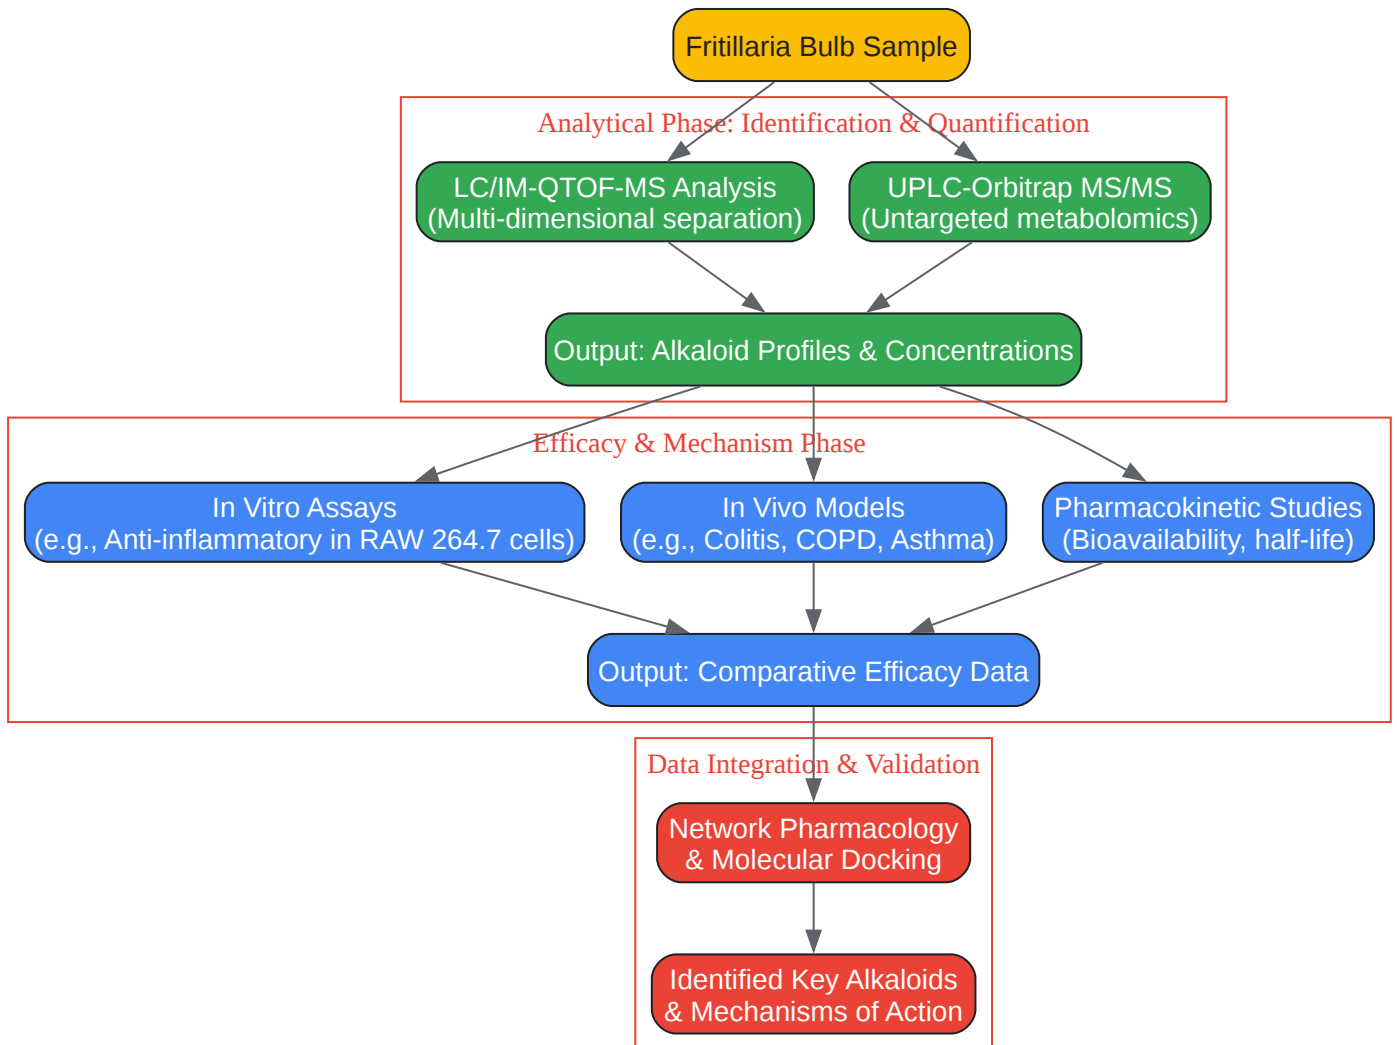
Fritillaria Bulb Sample

Analytical Phase: Identification & Quantification

LC/IM-QTOF-MS Analysis
(Multi-dimensional separation)

UPLC-Orbitrap MS/MS
(Untargeted metabolomics)

Output: Alkaloid Profiles & Concentrations

Efficacy & Mechanism Phase

In Vitro Assays
(e.g., Anti-inflammatory in RAW 264.7 cells)

In Vivo Models
(e.g., Colitis, COPD, Asthma)

Pharmacokinetic Studies
(Bioavailability, half-life)

Output: Comparative Efficacy Data

Data Integration & Validation

Network Pharmacology
& Molecular Docking

Identified Key Alkaloids
& Mechanisms of Action